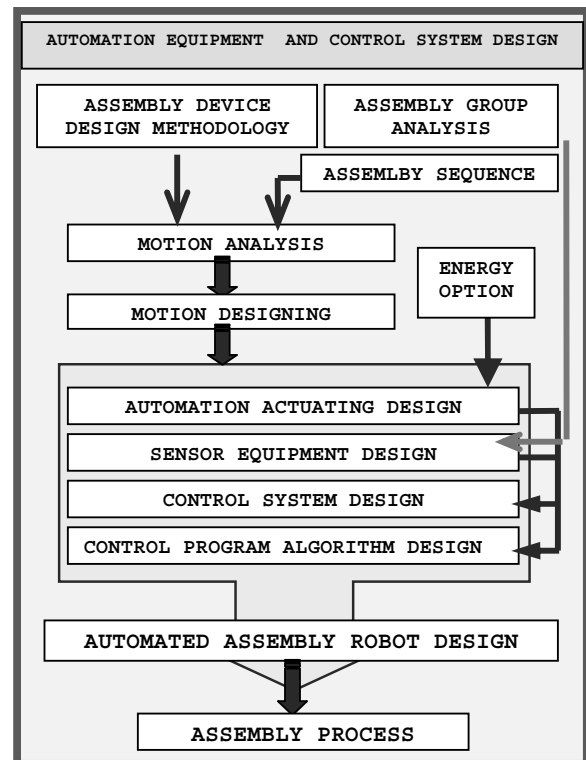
AUTOMATION EQUIPMENT AND CONTROL SYSTEM DESIGN

ASSEMBLY DEVICE DESIGN METHODOLOGY

ASSEMBLY GROUP ANALYSIS

ASSEMLBY SEQUENCE

MOTION ANALYSIS

ENERGY OPTION

MOTION DESIGNING

AUTOMATION ACTUATING DESIGN

SENSOR EQUIPMENT DESIGN

CONTROL SYSTEM DESIGN

CONTROL PROGRAM ALGORITHM DESIGN

AUTOMATED ASSEMBLY ROBOT DESIGN

ASSEMBLY PROCESS